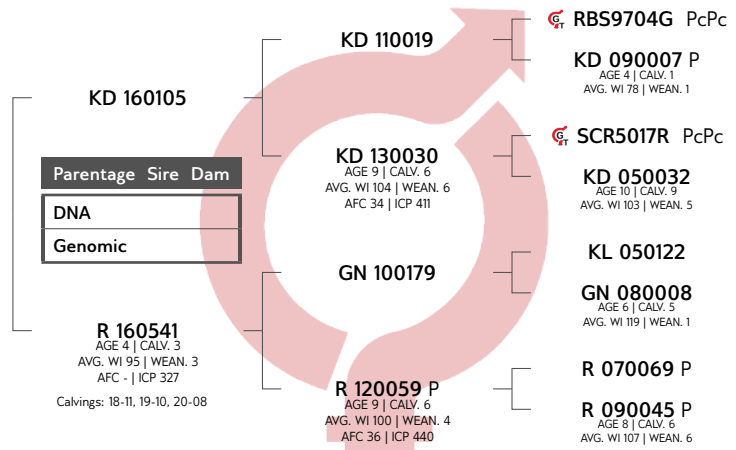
KD 160105

Parentage Sire Dam

DNA

Genomic

R 160541
AGE 4 | CALV. 3
AVG. WI 95 | WEAN. 3
AFC - | ICP 327

Calvings: 18-11, 19-10, 20-08

KD 110019

KD 130030
AGE 9 | CALV. 6
AVG. WI 104 | WEAN. 6
AFC 34 | ICP 411

GN 100179

R 120059 P
AGE 9 | CALV. 6
AVG. WI 100 | WEAN. 4
AFC 36 | ICP 440

RBS9704G PcPc

KD 090007 P
AGE 4 | CALV. 1
AVG. WI 78 | WEAN. 1

SCR5017R PcPc

KD 050032
AGE 10 | CALV. 9
AVG. WI 103 | WEAN. 5

KL 050122

GN 080008
AGE 6 | CALV. 5
AVG. WI 119 | WEAN. 1

R 070069 P

R 090045 P
AGE 8 | CALV. 6
AVG. WI 107 | WEAN. 6